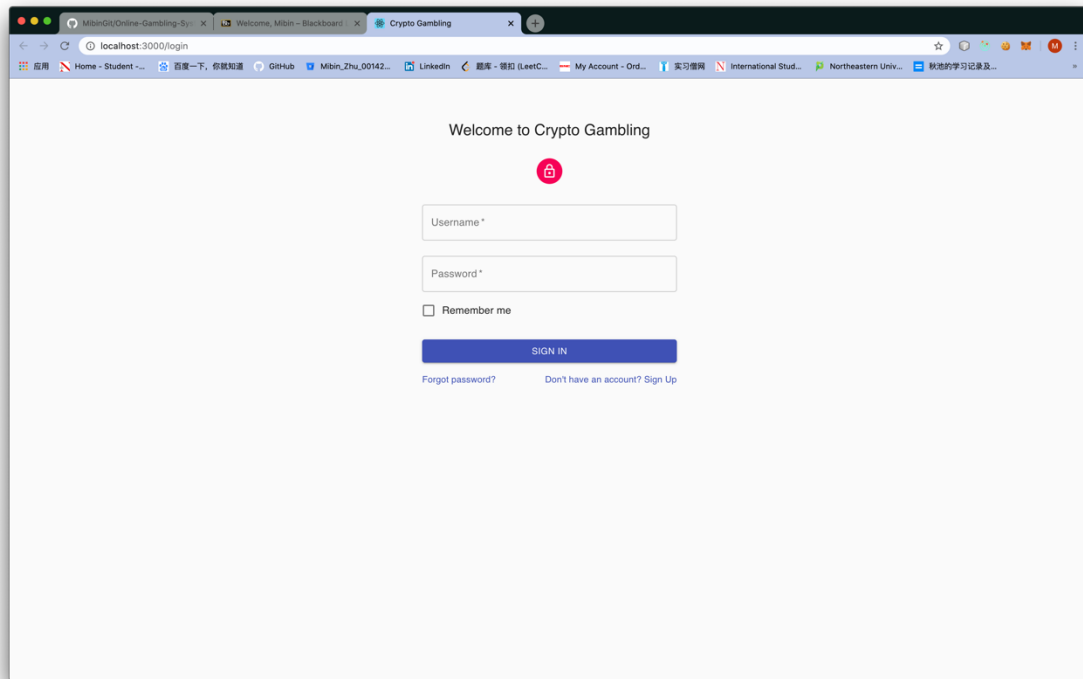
MibinGit/Online-Gambling-Sys × Welcome, Mibin – Blackboard × Crypto Gambling ×

localhost:3000/login

应用 Home - Student -... 百度一下，你就知道 GitHub Mibin_Zhu_00142... LinkedIn 题库 - 领扣 (LeetC... My Account - Ord... 实习僧网 International Stud... Northeastern Univ... 秋池的学习记录及...

M

Welcome to Crypto Gambling

Username *

Password *

Remember me

SIGN IN

Forgot password?

Don't have an account? Sign Up